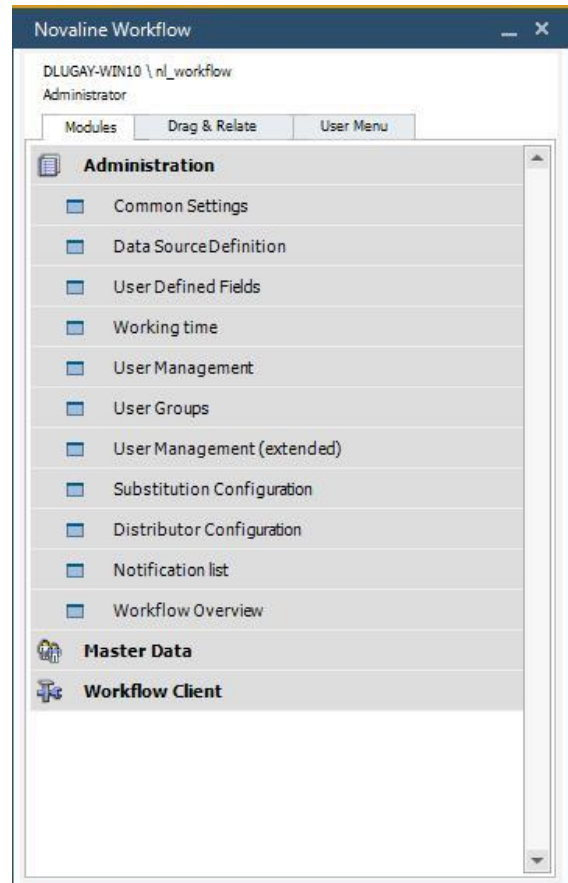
Novaline Workflow _ ×

DLUGAY-WIN10 \ nl_workflow
Administrator

Modules | Drag & Relate | User Menu

Administration
Common Settings
Data Source Definition
User Defined Fields
Working time
User Management
User Groups
User Management (extended)
Substitution Configuration
Distributor Configuration
Notification list
Workflow Overview
Master Data
Workflow Client